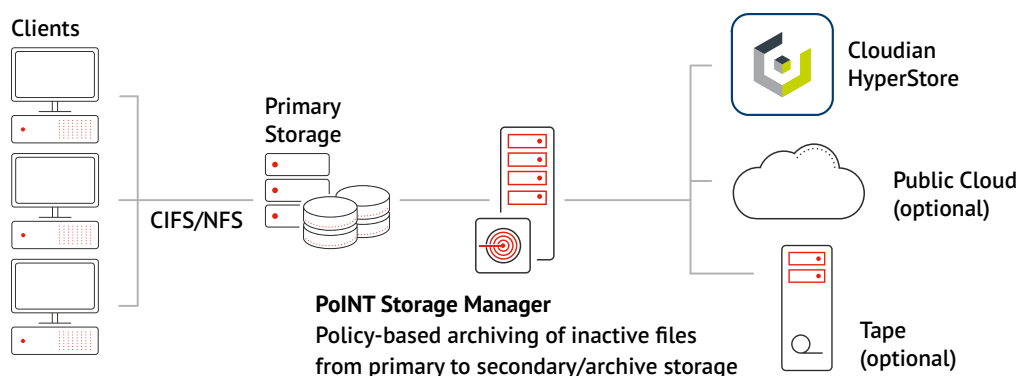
Clients

CIFS/NFS

Primary Storage

PoINT Storage Manager
Policy-based archiving of inactive files from primary to secondary/archive storage

Cloudian HyperStore

Public Cloud (optional)

Tape (optional)